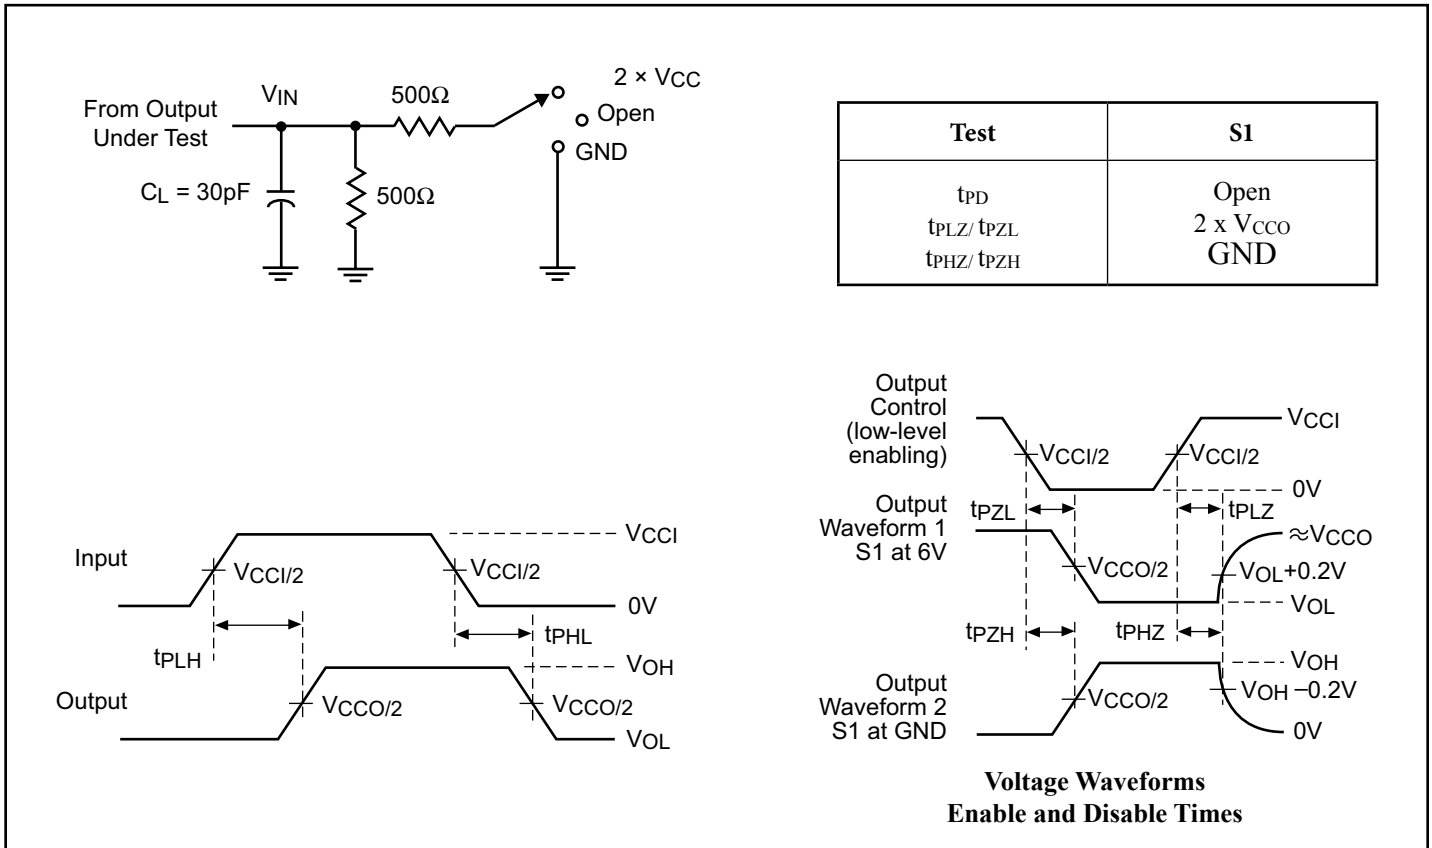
From Output Under Test

$V_{IN}$

500Ω

$2 \times V_{CC}$

Open

GND

$C_L = 30pF$

500Ω

| Test | S1 |
|---|---|
| $t_{PD}$<br>$t_{PLZ}/\ t_{PZL}$<br>$t_{PHZ}/\ t_{PZH}$ | Open<br>$2 \times V_{CCO}$<br>GND |

Output Control (low-level enabling)

$V_{CCI}$

$V_{CCI/2}$

$V_{CCI/2}$

0V

$t_{PZL}$

$t_{PLZ}$

Output Waveform 1 S1 at 6V

$\approx V_{CCO}$

$V_{CCO/2}$

$V_{OL}+0.2V$

$V_{OL}$

$t_{PZH}$

$t_{PHZ}$

$V_{OH}$

Output Waveform 2 S1 at GND

$V_{CCO/2}$

$V_{OH}-0.2V$

0V

Voltage Waveforms
Enable and Disable Times

Input

$V_{CCI}$

$V_{CCI/2}$

$V_{CCI/2}$

0V

$t_{PLH}$

$t_{PHL}$

$V_{OH}$

Output

$V_{CCO/2}$

$V_{CCO/2}$

$V_{OL}$